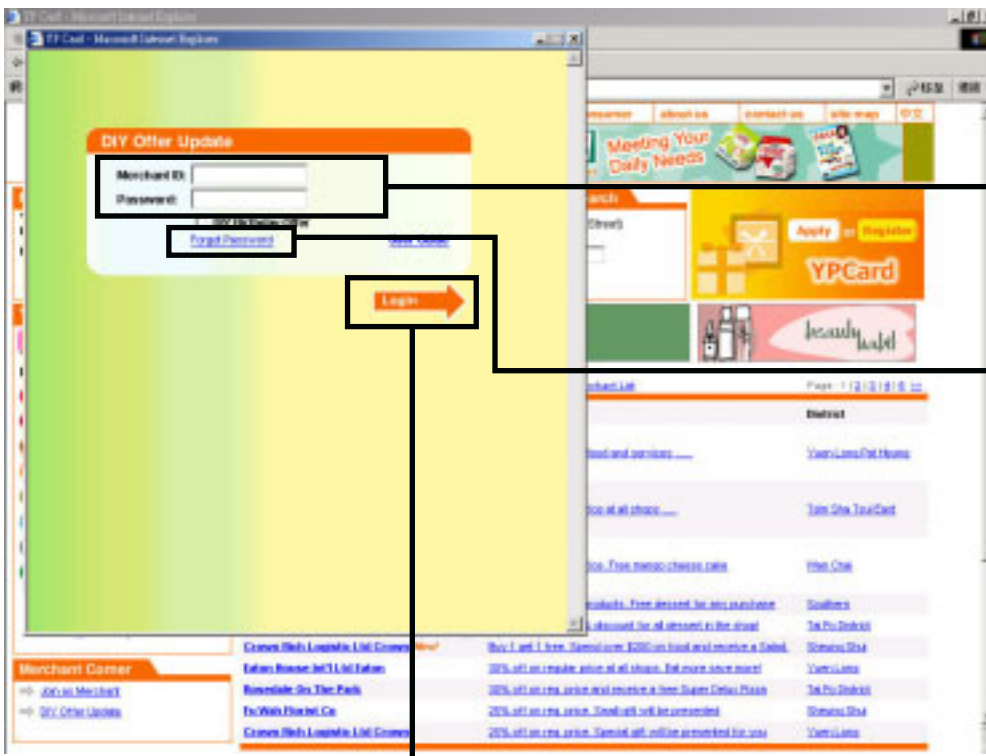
YP Card - Microsoft Internet Explorer

YP Card - Microsoft Internet Explorer

DIY Offer Update

Merchant ID:

Password:

Forgot Password

Login

Meeting Your Daily Needs

about us

contact us

site map

中文

Apply

Register

YPCard

Page: 1 | 2 | 3 | 4 | 5 >>

District

Yuen Long Pat Heung

Tsim Sha Tsui East

Wan Chai

Southern

Tai Po District

Shatin District

Yuen Long

Tai Po District

Sheung Shui

Yuen Long

Crown Rich Logistic Ltd Crown

Eaton House Int'l Ltd Eaton

Rosedale On The Park

Fu Wah Florist Co

Crown Rich Logistic Ltd Crown

Buy 1 get 1 free. Spend over $200 on food and receive a Salad.

10% off on regular price at all shops. Eat more save more!

10% off on reg. price and receive a free Super Deluxe Room

20% off on reg. price. Small gift will be presented

20% off on reg. price. Special gift will be presented for you

Merchant Corner

Join as Merchant

DIY Offer Update